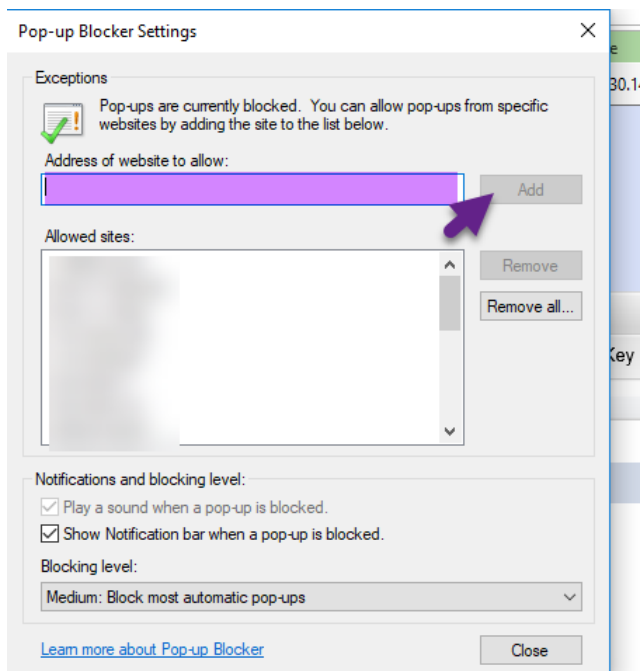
Pop-up Blocker Settings

Exceptions

Pop-ups are currently blocked. You can allow pop-ups from specific websites by adding the site to the list below.

Address of website to allow:

Add

Allowed sites:

Remove

Remove all...

Notifications and blocking level:

Play a sound when a pop-up is blocked.

Show Notification bar when a pop-up is blocked.

Blocking level:

Medium: Block most automatic pop-ups

Learn more about Pop-up Blocker

Close

e

30.1

Key